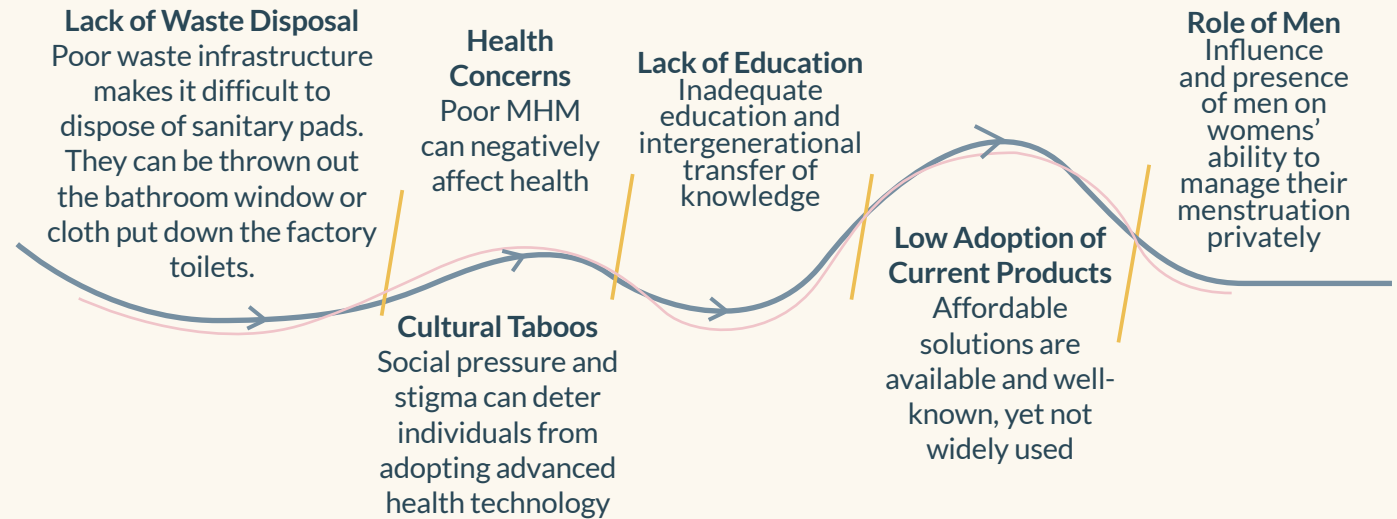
Lack of Waste Disposal
Poor waste infrastructure makes it difficult to dispose of sanitary pads. They can be thrown out the bathroom window or cloth put down the factory toilets.

Health Concerns
Poor MHM can negatively affect health

Cultural Taboos
Social pressure and stigma can deter individuals from adopting advanced health technology

Lack of Education
Inadequate education and intergenerational transfer of knowledge

Low Adoption of Current Products
Affordable solutions are available and well-known, yet not widely used

Role of Men
Influence and presence of men on womens' ability to manage their menstruation privately